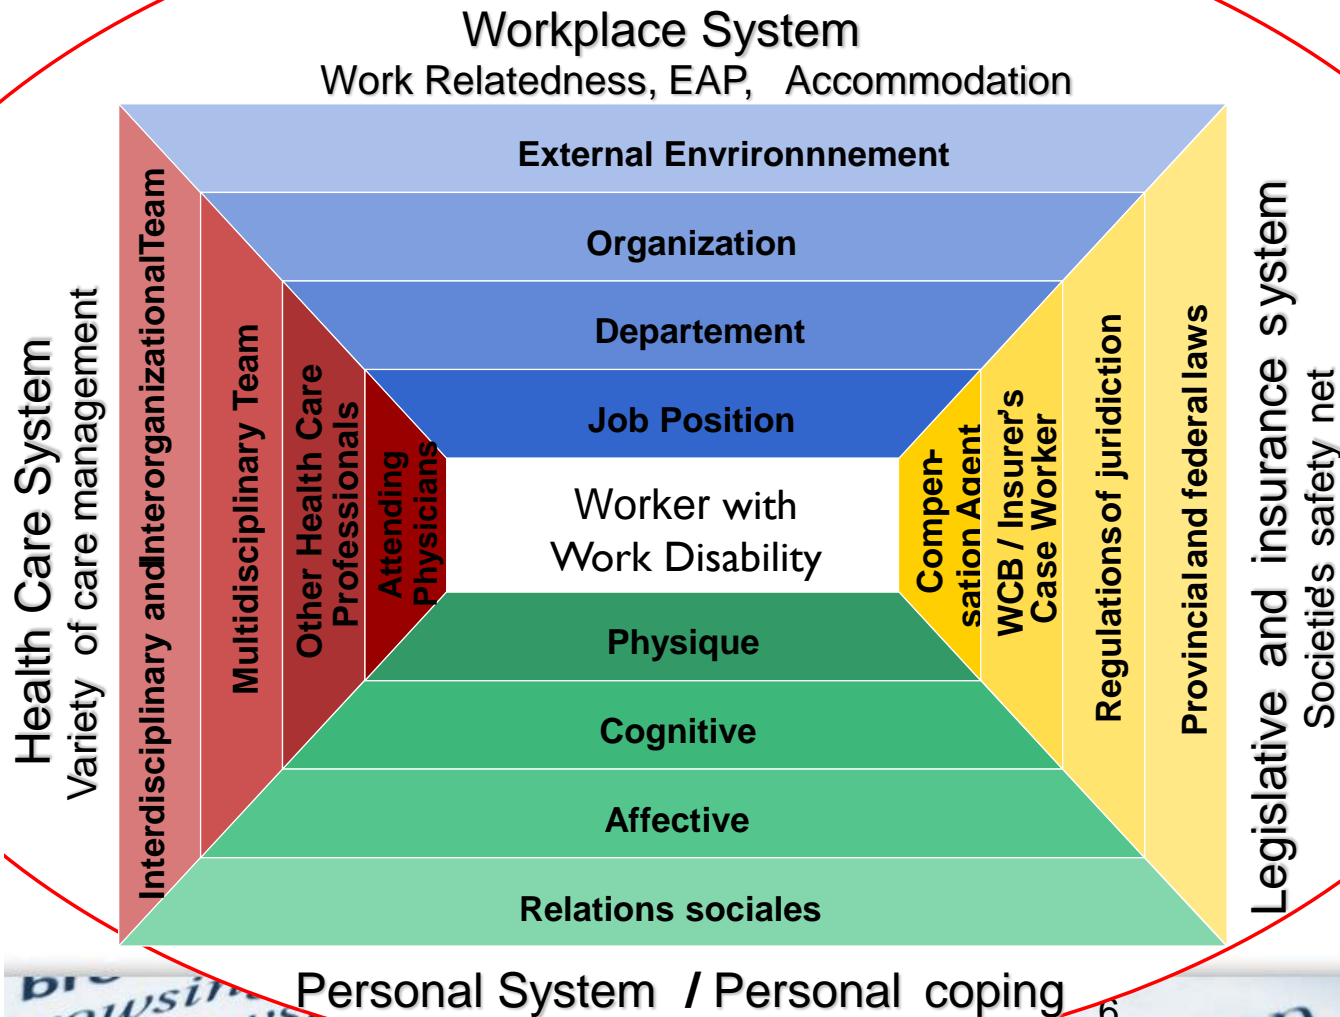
Workplace System
Work Relatedness, EAP, Accommodation

External Envrironnnement

Organization

Departement

Job Position

Worker with Work Disability

Physique

Cognitive

Affective

Relations sociales

Health Care System
Variety of care management

Interdisciplinary and Interorganizational Team

Multidisciplinary Team

Other Health Care Professionals

Attending Physicians

Compen-sation Agent

WCB / Insurer's Case Worker

Regulations of juridiction

Provincial and federal laws

Legislative and insurance system
Societés safety net

Personal System / Personal coping

6